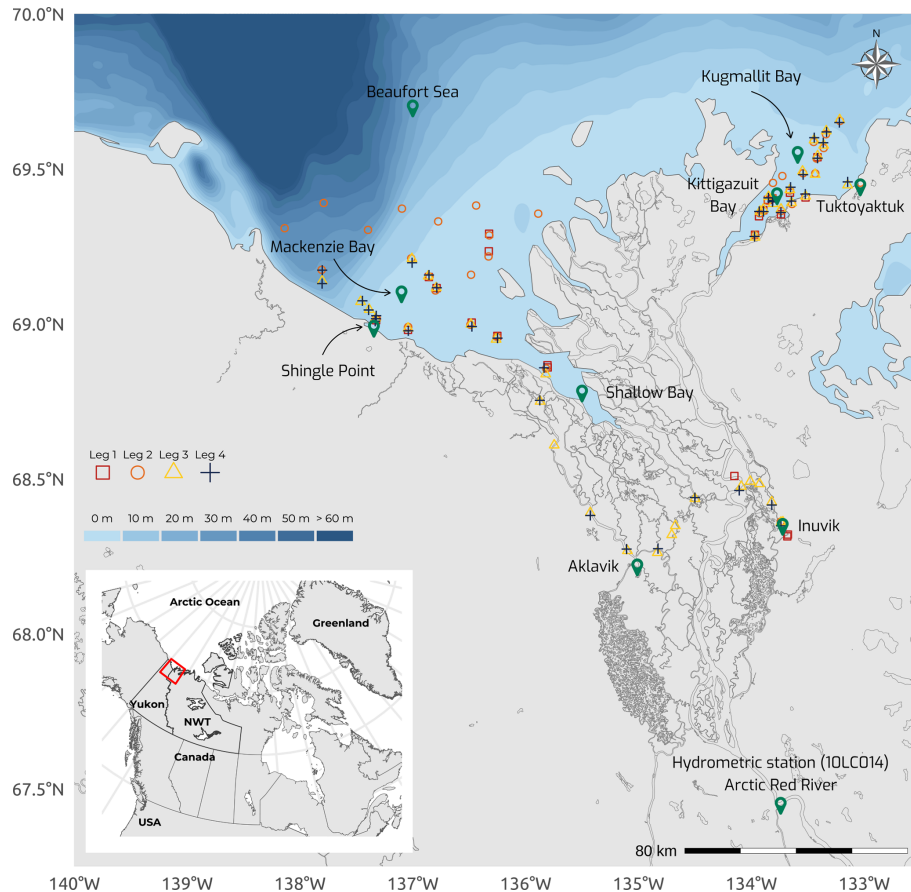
70.0°N
69.5°N
69.0°N
68.5°N
68.0°N
67.5°N
140°W 139°W 138°W 137°W 136°W 135°W 134°W 133°W

N

Beaufort Sea
Kugmallit Bay
Kittigazuit Bay
Tuktoyaktuk
Mackenzie Bay
Shingle Point
Shallow Bay
Inuvik
Aklavik
Hydrometric station (10LC014) Arctic Red River

Leg 1 Leg 2 Leg 3 Leg 4

0 m 10 m 20 m 30 m 40 m 50 m > 60 m

Arctic Ocean
Greenland
Yukon
NWT
Canada
USA

80 km